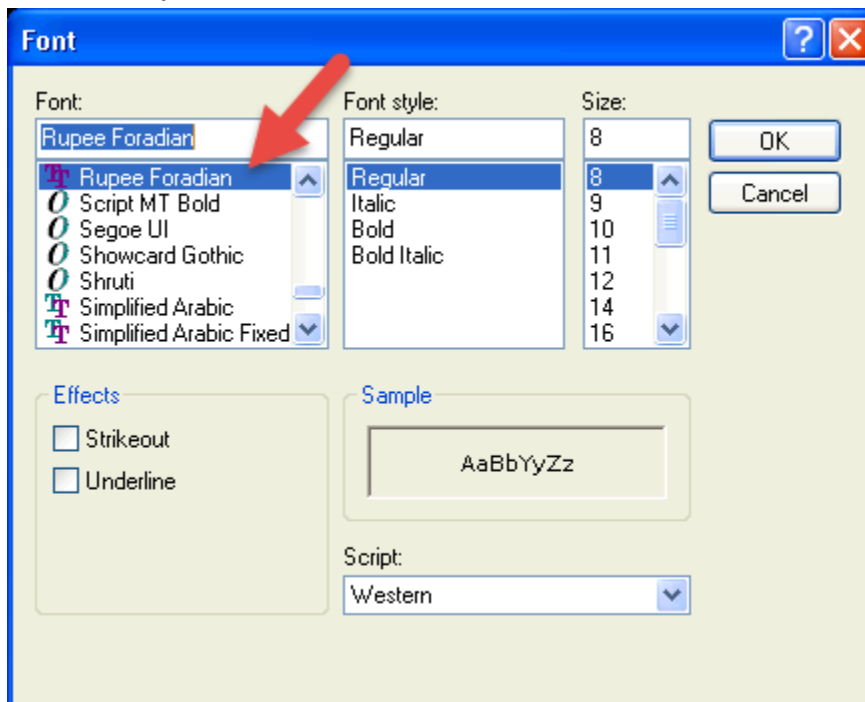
Font

Font:
Rupee Foradian
Rupee Foradian
Script MT Bold
Segoe UI
Showcard Gothic
Shruti
Simplified Arabic
Simplified Arabic Fixed

Font style:
Regular
Regular
Italic
Bold
Bold Italic

Size:
8
8
9
10
11
12
14
16

OK
Cancel

Effects
Strikeout
Underline

Sample
AaBbYyZz

Script:
Western